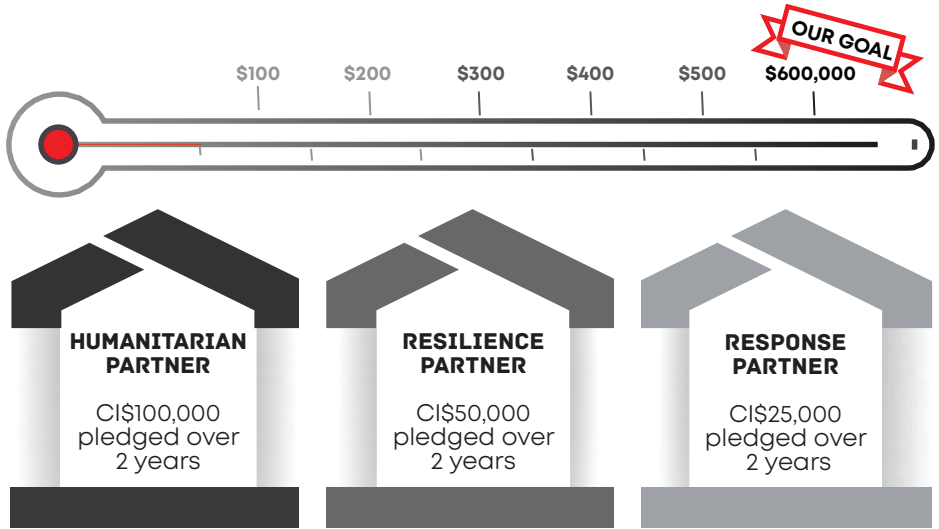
OUR GOAL

$100 $200 $300 $400 $500 $600,000

HUMANITARIAN PARTNER

CI$100,000 pledged over 2 years

RESILIENCE PARTNER

CI$50,000 pledged over 2 years

RESPONSE PARTNER

CI$25,000 pledged over 2 years